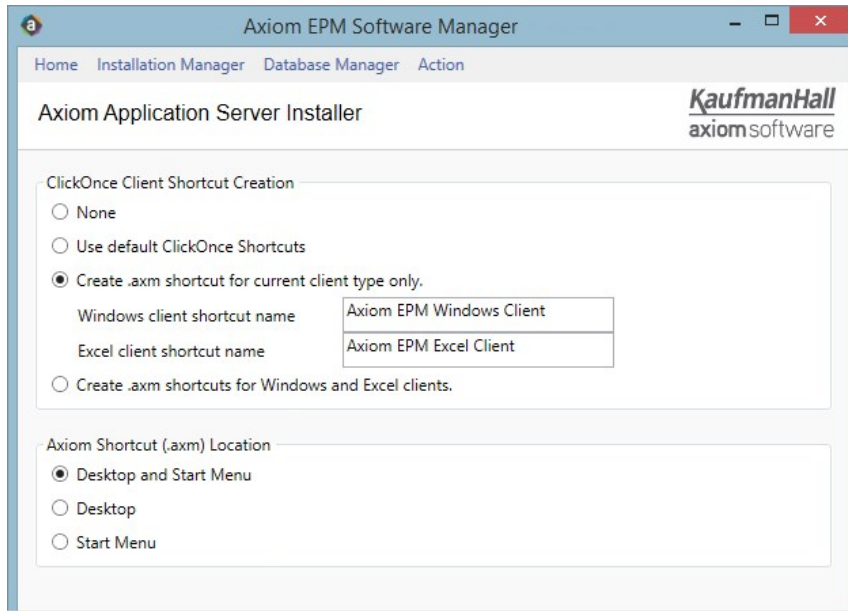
Axiom EPM Software Manager

Home Installation Manager Database Manager Action

Axiom Application Server Installer

KaufmanHall
axiomsoftware

ClickOnce Client Shortcut Creation

None

Use default ClickOnce Shortcuts

Create .axm shortcut for current client type only.

Windows client shortcut name | Axiom EPM Windows Client

Excel client shortcut name | Axiom EPM Excel Client

Create .axm shortcuts for Windows and Excel clients.

Axiom Shortcut (.axm) Location

Desktop and Start Menu

Desktop

Start Menu